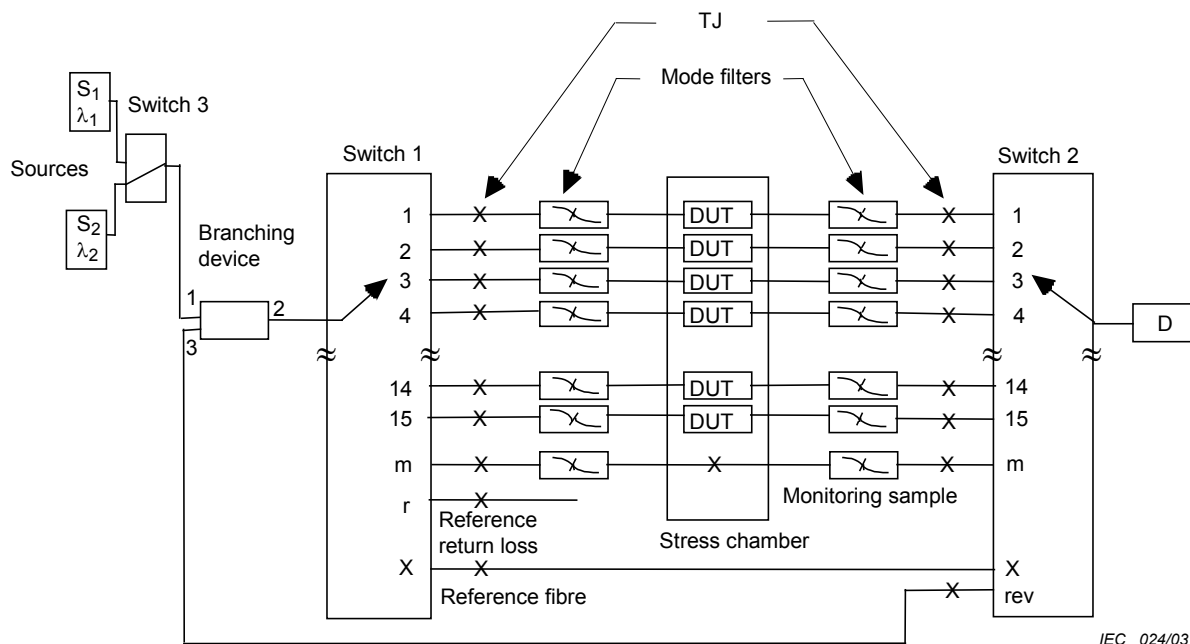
TJ

Mode filters

$S_1$ $\lambda_1$

Switch 3

Sources

$S_2$ $\lambda_2$

Switch 1

Switch 2

Branching device

1 2 3

1
2
3
4
14
15
m
r
X

X X X X X X X X X X

DUT
DUT
DUT
DUT
DUT
DUT

1
2
3
4
14
15
m
X
rev

D

Monitoring sample

Reference return loss

Stress chamber

Reference fibre

IEC 024/03